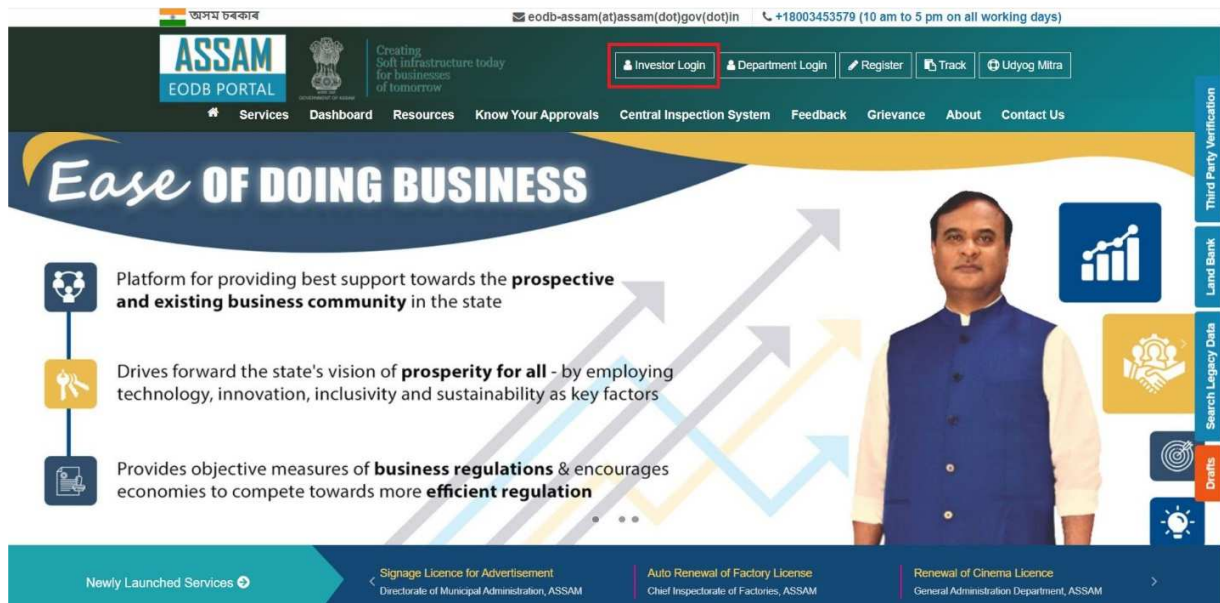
অসম চৰকাৰ
eodb-assam(at)assam(dot)gov(dot)in
+18003453579 (10 am to 5 pm on all working days)

ASSAM
EODB PORTAL

Creating Soft infrastructure today for businesses of tomorrow

Investor Login
Department Login
Register
Track
Udyog Mitra

Services
Dashboard
Resources
Know Your Approvals
Central Inspection System
Feedback
Grievance
About
Contact Us

Third Party Verification
Land Bank
Search Legacy Data
Drafts

Ease OF DOING BUSINESS

Platform for providing best support towards the **prospective and existing business community** in the state

Drives forward the state's vision of **prosperity for all** - by employing technology, innovation, inclusivity and sustainability as key factors

Provides objective measures of **business regulations** & encourages economies to compete towards more **efficient regulation**

Newly Launched Services

Signage Licence for Advertisement
Directorate of Municipal Administration, ASSAM

Auto Renewal of Factory License
Chief Inspectorate of Factories, ASSAM

Renewal of Cinema Licence
General Administration Department, ASSAM